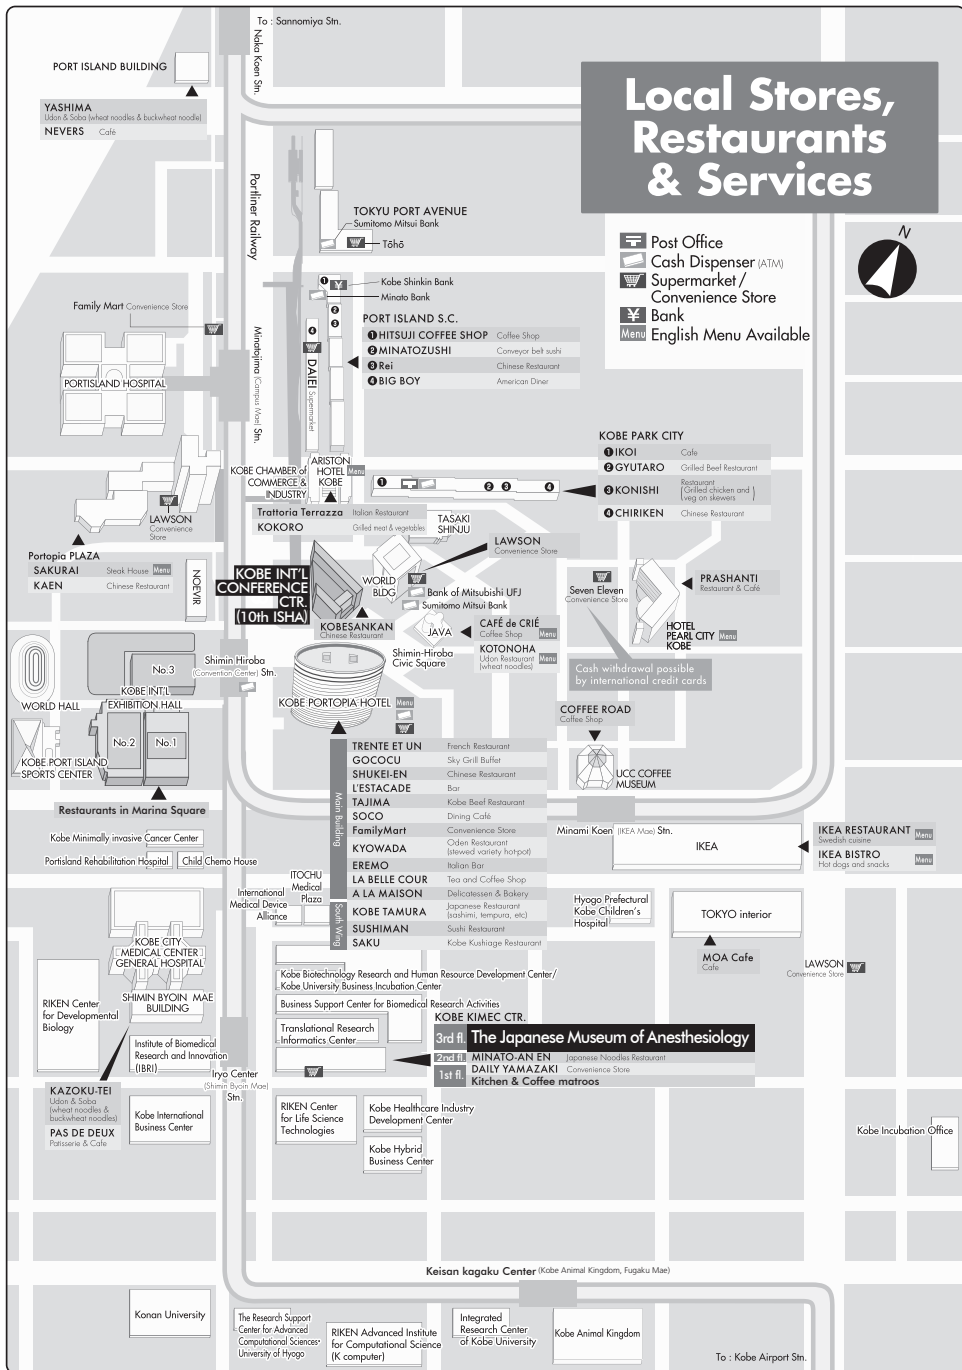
Local Stores, Restaurants & Services

Post Office
Cash Dispenser (ATM)
Supermarket / Convenience Store
Bank
Menu English Menu Available

N

To : Sannomiya Stn.
Naka Koen Stn.
Portliner Railway
Minatojima (Campus Mae) Stn.

PORT ISLAND BUILDING

YASHIMA Udon & Soba (wheat noodles & buckwheat noodle)
NEVERS Café

TOKYU PORT AVENUE
Sumitomo Mitsui Bank
Tōhō

Kobe Shinkin Bank
Minato Bank

Family Mart Convenience Store

PORTISLAND HOSPITAL

PORT ISLAND S.C.
❶ HITSUJI COFFEE SHOP Coffee Shop
❷ MINATOZUSHI Conveyor belt sushi
❸ Rei Chinese Restaurant
❹ BIG BOY American Diner

DAIEI Supermarket

KOBE PARK CITY
❶ IKOI Cafe
❷ GYUTARO Grilled Beef Restaurant
❸ KONISHI Restaurant (Grilled chicken and veg on skewers)
❹ CHIRIKEN Chinese Restaurant

KOBE CHAMBER of COMMERCE & INDUSTRY
ARISTON HOTEL KOBE Menu

Trattoria Terrazza Italian Restaurant
KOKORO Grilled meat & vegetables
TASAKI SHINJU

LAWSON Convenience Store

LAWSON Convenience Store

Portopia PLAZA
SAKURAI Steak House Menu
KAEN Chinese Restaurant

NOEVIR

KOBE INT'L CONFERENCE CTR. (10th ISHA)

WORLD BLDG
Bank of Mitsubishi UFJ
Sumitomo Mitsui Bank

Seven Eleven Convenience Store

PRASHANTI Restaurant & Café

HOTEL PEARL CITY KOBE Menu

KOBESANKAN Chinese Restaurant
JAVA
CAFÉ de CRIÉ Coffee Shop Menu
KOTONOHA Udon Restaurant (wheat noodles) Menu

Shimin-Hiroba Civic Square

Cash withdrawal possible by international credit cards

No.3
Shimin Hiroba (Convention Center) Stn.
KOBE INT'L EXHIBITION HALL
WORLD HALL
No.2
No.1
KOBE PORT ISLAND SPORTS CENTER

KOBE PORTOPIA HOTEL Menu

COFFEE ROAD Coffee Shop

UCC COFFEE MUSEUM

Main Building
TRENTE ET UN French Restaurant
GOCOCU Sky Grill Buffet
SHUKEI-EN Chinese Restaurant
L'ESTACADE Bar
TAJIMA Kobe Beef Restaurant
SOCO Dining Café
FamilyMart Convenience Store
KYOWADA Oden Restaurant (stewed variety hot-pot)
EREMO Italian Bar
LA BELLE COUR Tea and Coffee Shop
A LA MAISON Delicatessen & Bakery
KOBE TAMURA Japanese Restaurant (sashimi, tempura, etc)
SUSHIMAN Sushi Restaurant
SAKU Kobe Kushiage Restaurant
South Wing

Restaurants in Marina Square

Kobe Minimally invasive Cancer Center
Portisland Rehabilitation Hospital
Child Chemo House

Minami Koen (IKEA Mae) Stn.
IKEA
IKEA RESTAURANT Swedish cuisine Menu
IKEA BISTRO Hot dogs and snacks Menu

ITOCHU Medical Plaza
International Medical Device Alliance

Hyogo Prefectural Kobe Children's Hospital

TOKYO interior

MOA Cafe Cafe

LAWSON Convenience Store

KOBE CITY MEDICAL CENTER GENERAL HOSPITAL

RIKEN Center for Developmental Biology

SHIMIN BYOIN MAE BUILDING

Kobe Biotechnology Research and Human Resource Development Center/ Kobe University Business Incubation Center
Business Support Center for Biomedical Research Activities
KOBE KIMEC CTR.
Translational Research Informatics Center
3rd fl. The Japanese Museum of Anesthesiology
2nd fl. MINATO-AN EN Japanese Noodles Restaurant
1st fl. DAILY YAMAZAKI Convenience Store
Kitchen & Coffee matroos

Institute of Biomedical Research and Innovation (IBRI)
Iryo Center (Shimin Byoin Mae) Stn.

KAZOKU-TEI Udon & Soba (wheat noodles & buckwheat noodles)
PAS DE DEUX Patisserie & Cafe

Kobe International Business Center

RIKEN Center for Life Science Technologies
Kobe Healthcare Industry Development Center
Kobe Hybrid Business Center

Kobe Incubation Office

Keisan kagaku Center (Kobe Animal Kingdom, Fugaku Mae)

Konan University
The Research Support Center for Advanced Computational Sciences University of Hyogo
RIKEN Advanced Institute for Computational Science (K computer)
Integrated Research Center of Kobe University
Kobe Animal Kingdom

To : Kobe Airport Stn.